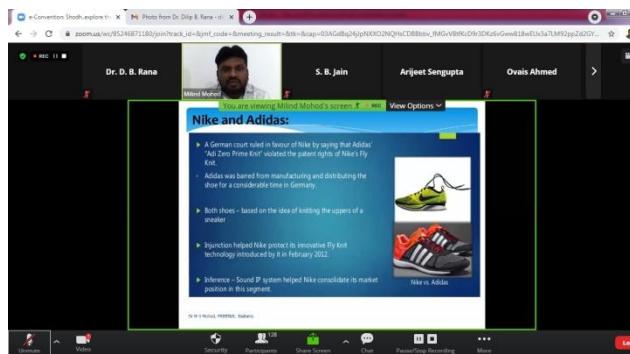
e-Convention: Shodh, explore th ×
Photo from Dr. Dilip B. Rana - d ×
zoom.us/wc/85246871180/join?track_id=&jmf_code=&meeting_result=&tk=&cap=03AGdBq24jJpNXXO2NQHsCD88bbv_fMGvV8tfKcD9r3DKz6vGww818wEUx3a7LM92ppZd2GY...

REC 11
Dr. D. B. Rana
Milind Mohod
S. B. Jain
Arijeet Sengupta
Ovais Ahmed

You are viewing Milind Mohod's screen
REC
View Options

Nike and Adidas:

A German court ruled in favour of Nike by saying that Adidas' "Adi Zero Prime Knit" violated the patent rights of Nike's Fly Knit.

Adidas was banned from manufacturing and distributing the shoe for a considerable time in Germany.

Both shoes – based on the idea of knitting the uppers of a sneaker

Injunction helped Nike protect its innovative Fly Knit technology introduced by it in February 2012.

Inference – Sound IP system helped Nike consolidate its market position in this segment.

Nike vs. Adidas

Dr M V Mohod, PRMMIT, Badnera

Unmute
Video
Security
128
Participants
Share Screen
Chat
Pause/Stop Recording
More
Le